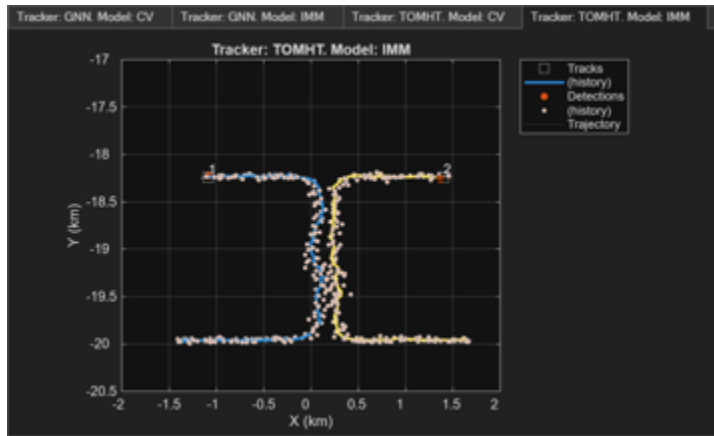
Tracker: GNN. Model: CV | Tracker: GNN. Model: IMM | Tracker: TOMHT. Model: CV | Tracker: TOMHT. Model: IMM

Tracker: TOMHT. Model: IMM

Tracks
(history)
Detections
(history)
Trajectory

Y (km)

-17
-17.5
-18
-18.5
-19
-19.5
-20
-20.5

1
2

X (km)

-2
-1.5
-1
-0.5
0
0.5
1
1.5
2